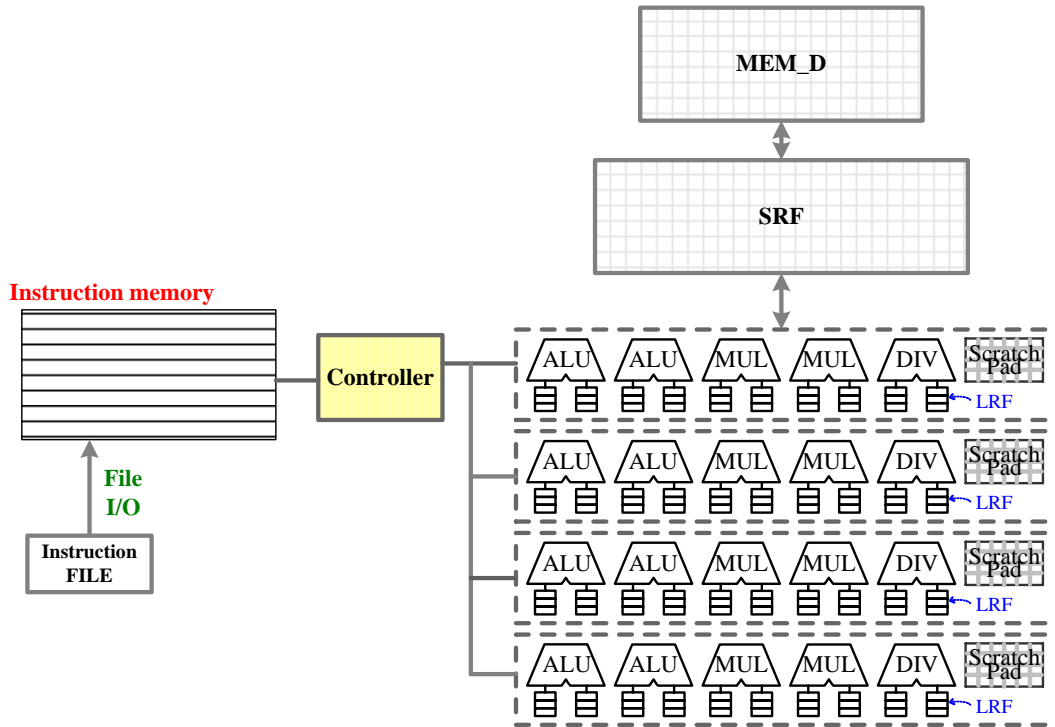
MEM_D

SRF

Instruction memory

Controller

File I/O

Instruction FILE

ALU ALU MUL MUL DIV Scratch Pad
LRF

ALU ALU MUL MUL DIV Scratch Pad
LRF

ALU ALU MUL MUL DIV Scratch Pad
LRF

ALU ALU MUL MUL DIV Scratch Pad
LRF